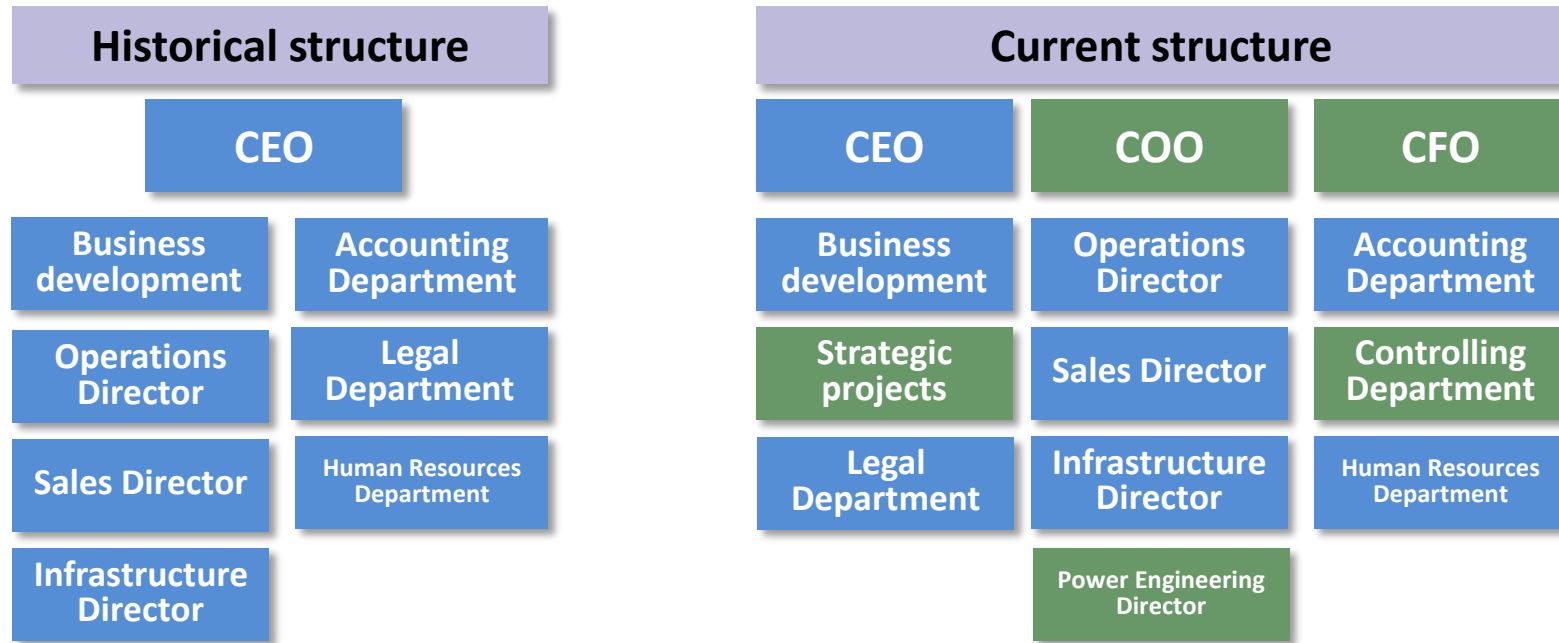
Historical structure

CEO

Business development

Operations Director

Sales Director

Infrastructure Director

Accounting Department

Legal Department

Human Resources Department

Current structure

CEO

Business development

Strategic projects

Legal Department

COO

Operations Director

Sales Director

Infrastructure Director

Power Engineering Director

CFO

Accounting Department

Controlling Department

Human Resources Department